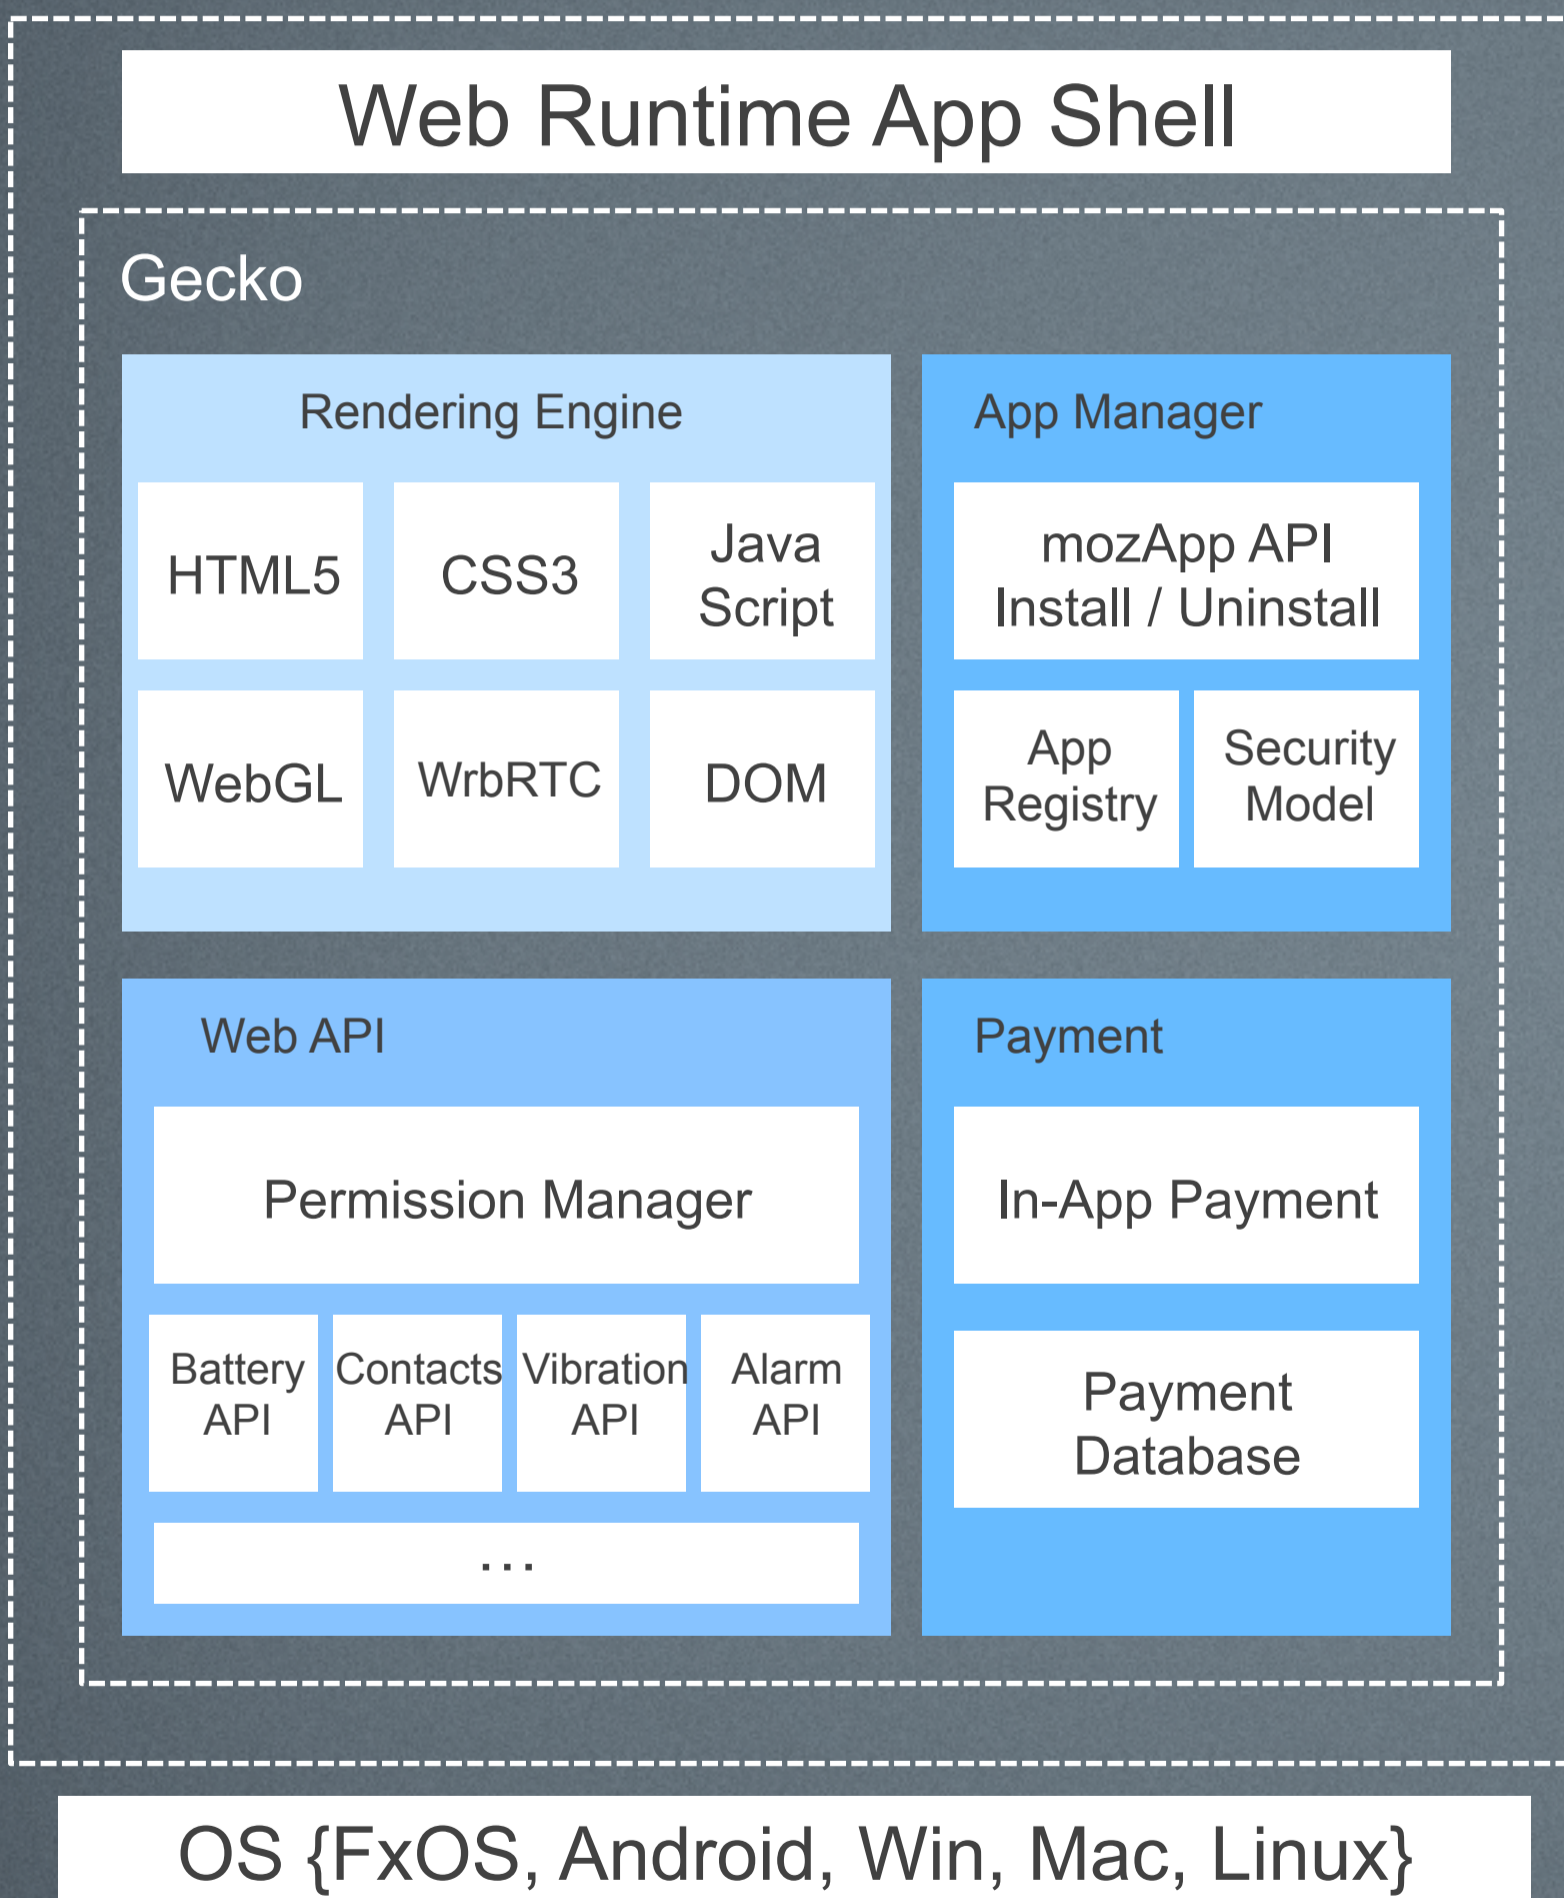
Web Runtime App Shell

Gecko

Rendering Engine

HTML5

CSS3

Java Script

WebGL

WrbRTC

DOM

App Manager

mozApp API Install / Uninstall

App Registry

Security Model

Web API

Permission Manager

Battery API

Contacts API

Vibration API

Alarm API

...

Payment

In-App Payment

Payment Database

OS {FxOS, Android, Win, Mac, Linux}